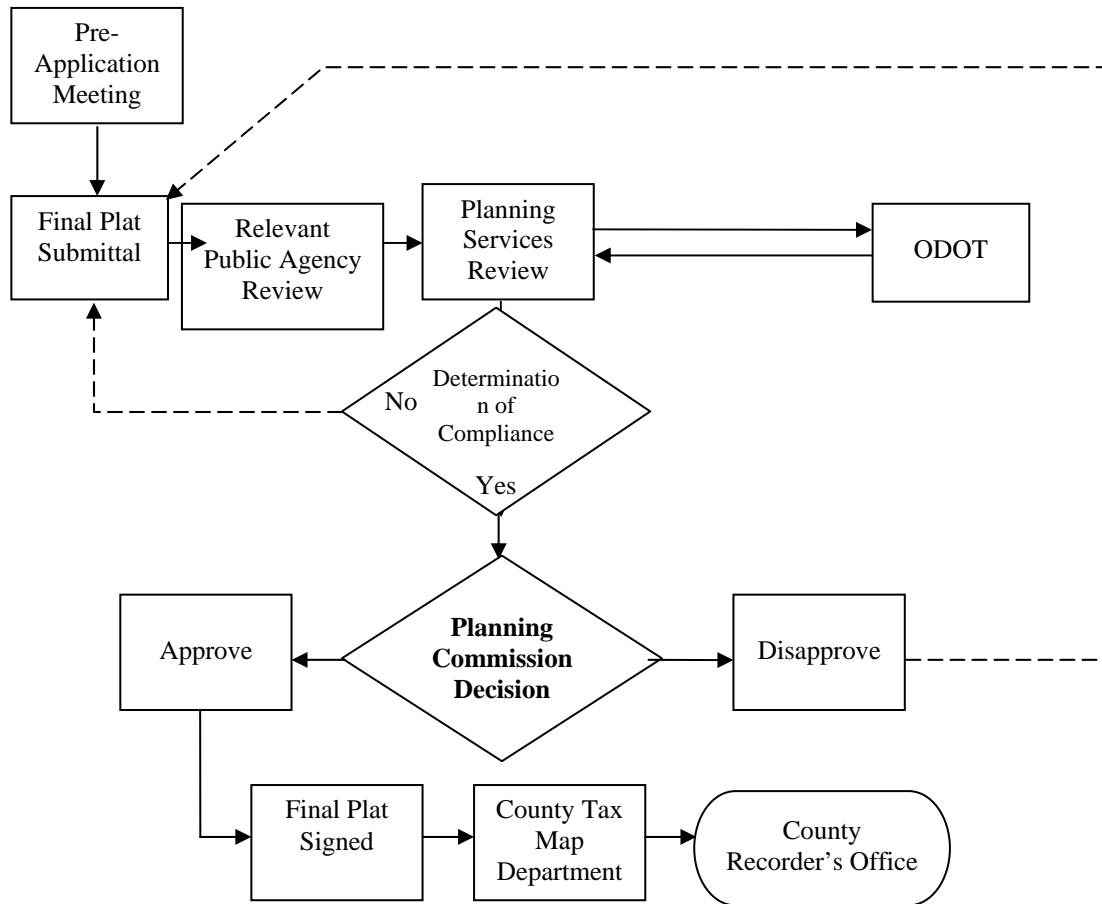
Pre-Application Meeting

Final Plat Submittal

Relevant Public Agency Review

Planning Services Review

ODOT

No

Determination of Compliance

Yes

Approve

Planning Commission Decision

Disapprove

Final Plat Signed

County Tax Map Department

County Recorder's Office